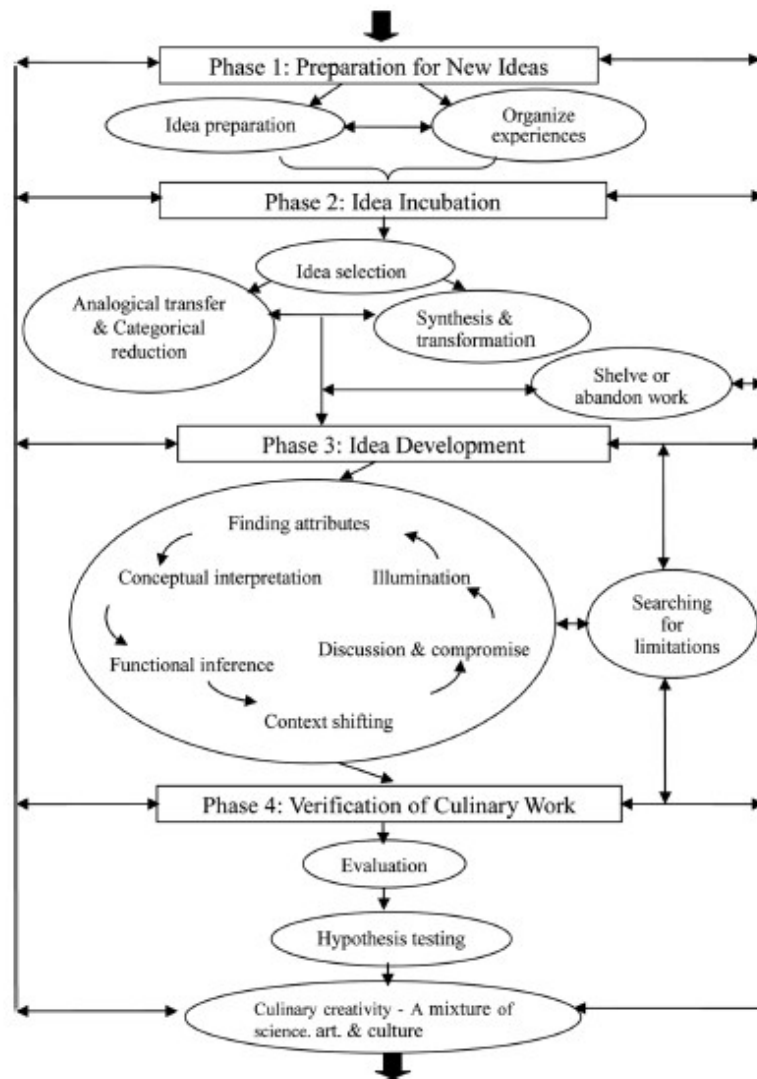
Phase 1: Preparation for New Ideas

Idea preparation

Organize experiences

Phase 2: Idea Incubation

Idea selection

Analogical transfer & Categorical reduction

Synthesis & transformation

Shelve or abandon work

Phase 3: Idea Development

Finding attributes

Conceptual interpretation

Illumination

Functional inference

Discussion & compromise

Context shifting

Searching for limitations

Phase 4: Verification of Culinary Work

Evaluation

Hypothesis testing

Culinary creativity - A mixture of science. art. & culture